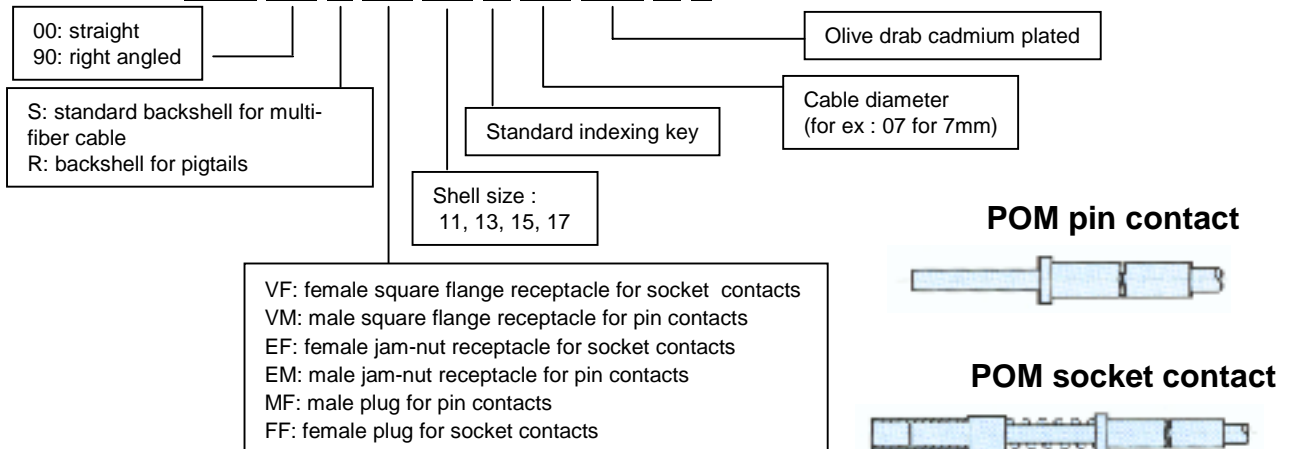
00: straight
90: right angled

S: standard backshell for multifiber cable
R: backshell for pigtails

Olive drab cadmium plated

Cable diameter
(for ex : 07 for 7mm)

Standard indexing key

Shell size :
11, 13, 15, 17

POM pin contact

VF: female square flange receptacle for socket contacts
VM: male square flange receptacle for pin contacts
EF: female jam-nut receptacle for socket contacts
EM: male jam-nut receptacle for pin contacts
MF: male plug for pin contacts
FF: female plug for socket contacts

POM socket contact